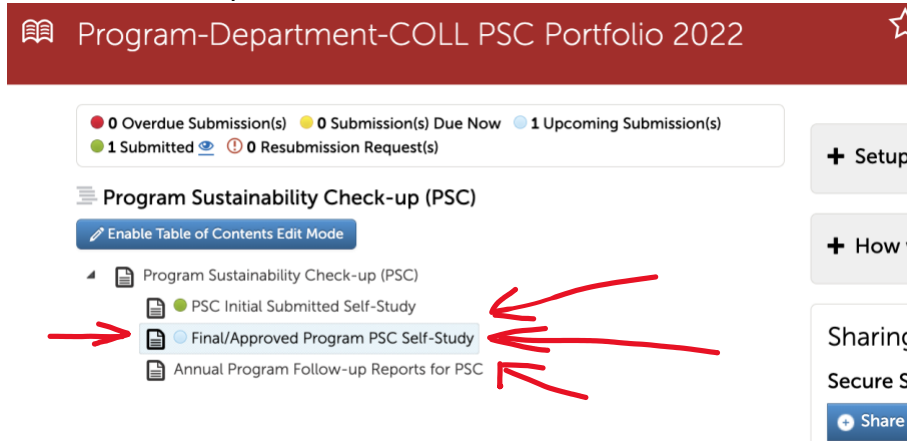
Program-Department-COLL PSC Portfolio 2022

0 Overdue Submission(s) 0 Submission(s) Due Now 1 Upcoming Submission(s)
1 Submitted 0 Resubmission Request(s)

Program Sustainability Check-up (PSC)

Enable Table of Contents Edit Mode

Program Sustainability Check-up (PSC)
PSC Initial Submitted Self-Study
Final/Approved Program PSC Self-Study
Annual Program Follow-up Reports for PSC

+ Setup

+ How

Sharing

Secure S

Share